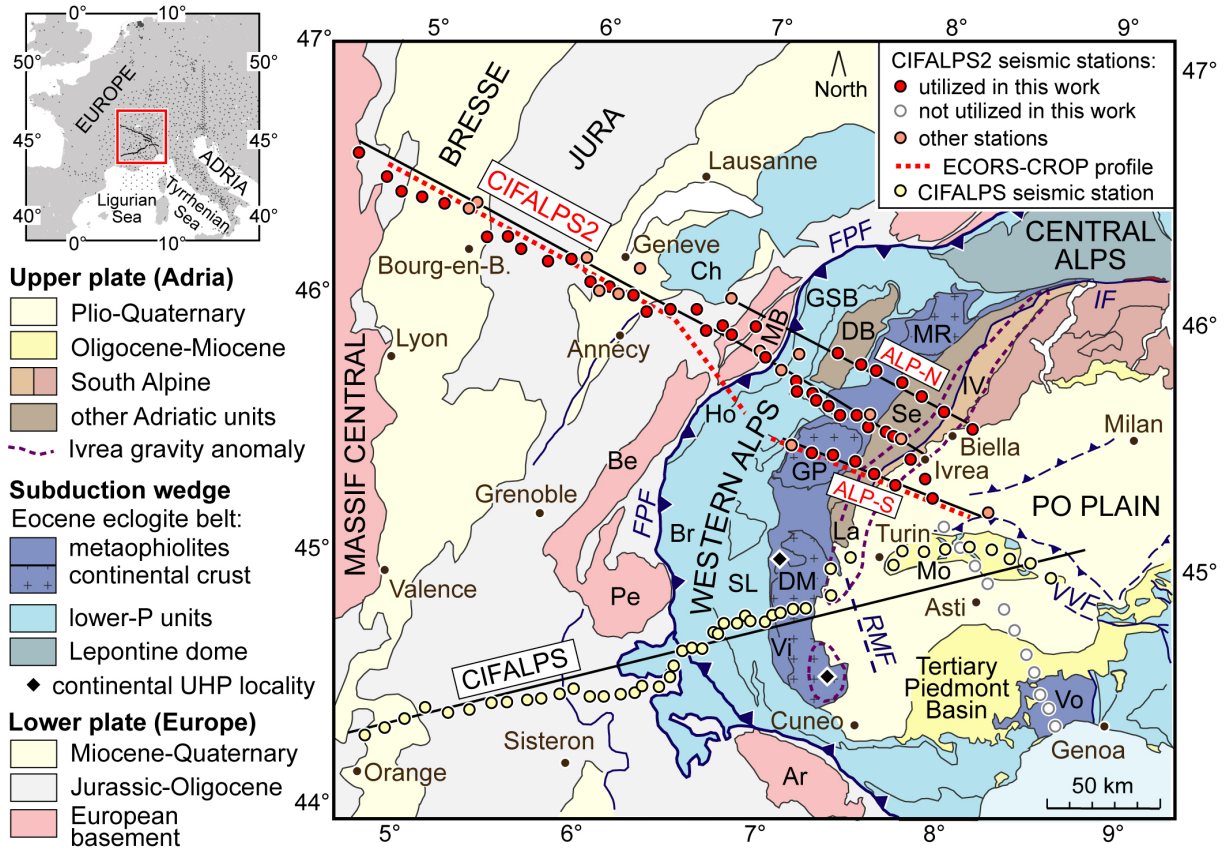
0° 10°
50° 50°
EUROPE
45° 45°
ADRIA
Ligurian Sea
Tyrrhenian Sea
40° 40°
0° 10°

Upper plate (Adria)
Plio-Quaternary
Oligocene-Miocene
South Alpine
other Adriatic units
Ivrea gravity anomaly

Subduction wedge
Eocene eclogite belt:
metaophiolites
continental crust
lower-P units
Lepontine dome
continental UHP locality

Lower plate (Europe)
Miocene-Quaternary
Jurassic-Oligocene
European basement

47° 5° 6° 7° 8° 9° 47°
46° 46°
45° 45°
44°
5° 6° 7° 8° 9°

CIFALPS2 seismic stations:
utilized in this work
not utilized in this work
other stations
ECORS-CROP profile
CIFALPS seismic station

North
BRESSE
JURA
CIFALPS2
Lausanne
Geneve
Ch
FPF
CENTRAL ALPS
IF
Bourg-en-B.
GSB
DB
MR
MB
ALP-N
IV
Lyon
Annecy
Se
Biella
Milan
MASSIF CENTRAL
Ho
WESTERN ALPS
Be
GP
Ivrea
ALP-S
Grenoble
FPF
PO PLAIN
Br
La
Turin
SL
DM
Mo
Valence
Pe
Asti
VVF
RMF
Vi
Tertiary Piedmont Basin
CIFALPS
Vo
Cuneo
Sisteron
Genoa
Orange
Ar
50 km